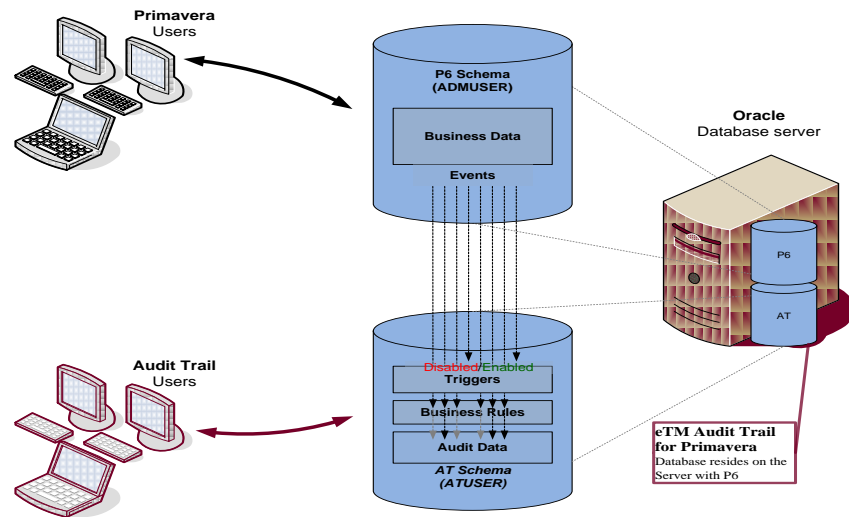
Primavera
Users

P6 Schema
(ADMUSER)

Business Data

Events

Oracle
Database server

P6

AT

Audit Trail
Users

Disabled/Enabled
Triggers

Business Rules

Audit Data

AT Schema
(ATUSER)

eTM Audit Trail
for Primavera
Database resides on the Server with P6